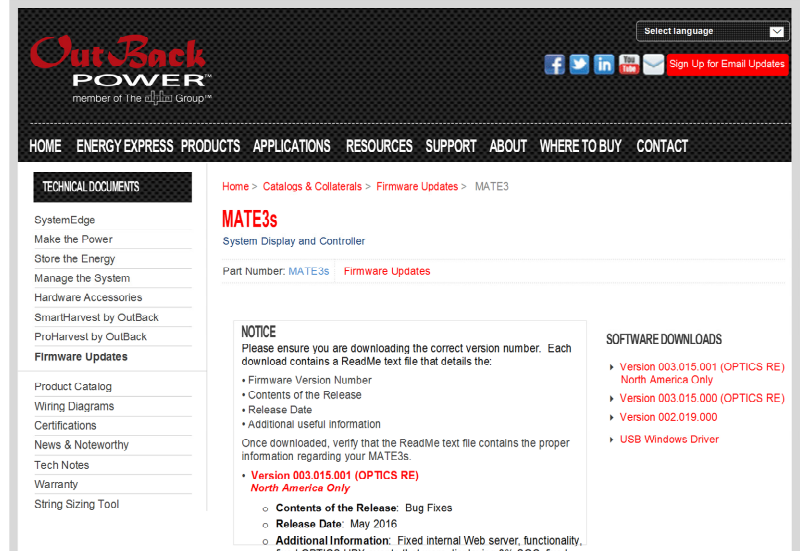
OutBack POWER™
member of The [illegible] Group™

Select language

Sign Up for Email Updates

HOME ENERGY EXPRESS PRODUCTS APPLICATIONS RESOURCES SUPPORT ABOUT WHERE TO BUY CONTACT

TECHNICAL DOCUMENTS

SystemEdge
Make the Power
Store the Energy
Manage the System
Hardware Accessories
SmartHarvest by OutBack
ProHarvest by OutBack
Firmware Updates

Product Catalog
Wiring Diagrams
Certifications
News & Noteworthy
Tech Notes
Warranty
String Sizing Tool

Home > Catalogs & Collaterals > Firmware Updates > MATE3

MATE3s
System Display and Controller

Part Number: MATE3s Firmware Updates

NOTICE
Please ensure you are downloading the correct version number. Each download contains a ReadMe text file that details the:

• Firmware Version Number
• Contents of the Release
• Release Date
• Additional useful information

Once downloaded, verify that the ReadMe text file contains the proper information regarding your MATE3s.

• Version 003.015.001 (OPTICS RE)
North America Only

○ Contents of the Release: Bug Fixes
○ Release Date: May 2016
○ Additional Information: Fixed internal Web server, functionality, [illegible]

SOFTWARE DOWNLOADS

Version 003.015.001 (OPTICS RE) North America Only
Version 003.015.000 (OPTICS RE)
Version 002.019.000
USB Windows Driver